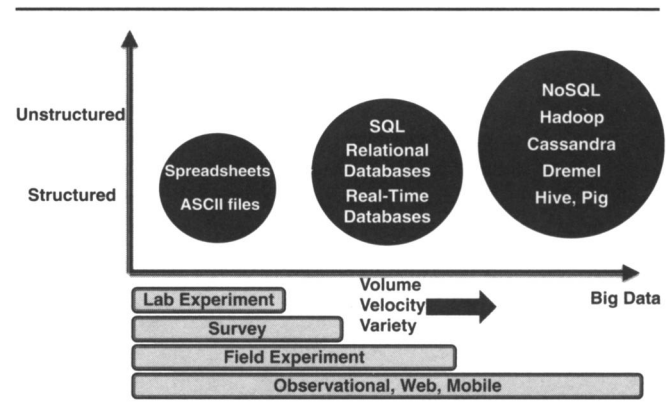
Unstructured

Structured

Spreadsheets

ASCII files

SQL
Relational
Databases
Real-Time
Databases

NoSQL
Hadoop
Cassandra
Dremel
Hive, Pig

Volume
Velocity
Variety

Big Data

Lab Experiment

Survey

Field Experiment

Observational, Web, Mobile